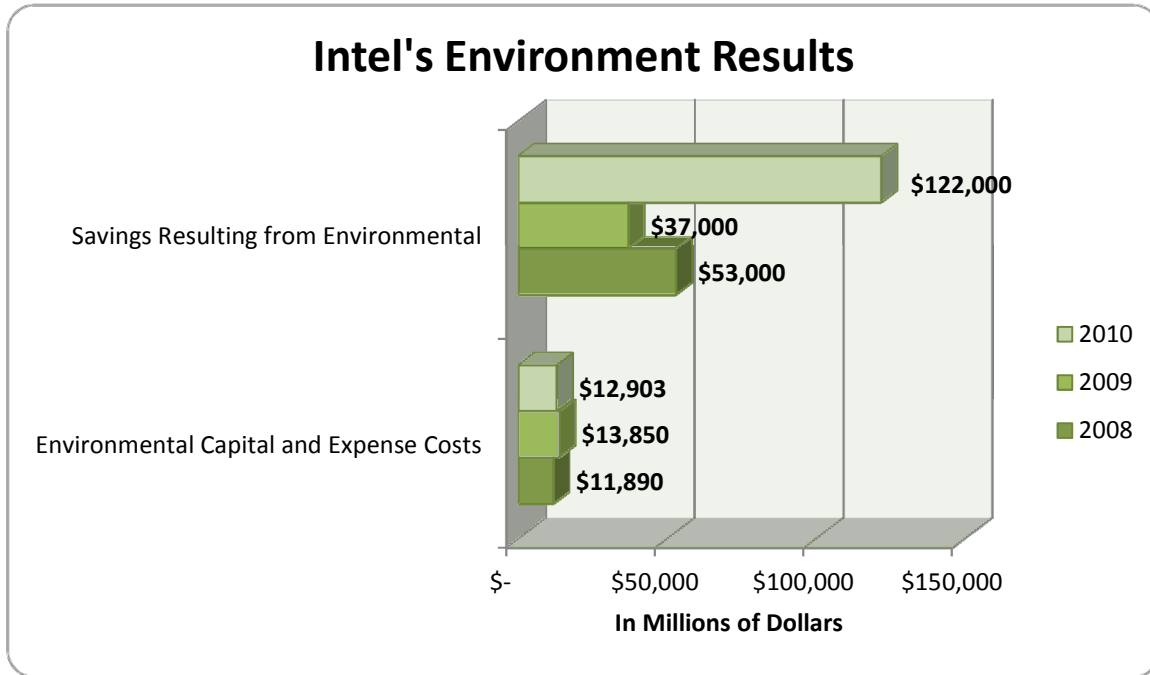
Intel's Environment Results

Savings Resulting from Environmental

$122,000

$37,000

$53,000

Environmental Capital and Expense Costs

$12,903

$13,850

$11,890

2010
2009
2008

$-
$50,000
$100,000
$150,000

In Millions of Dollars